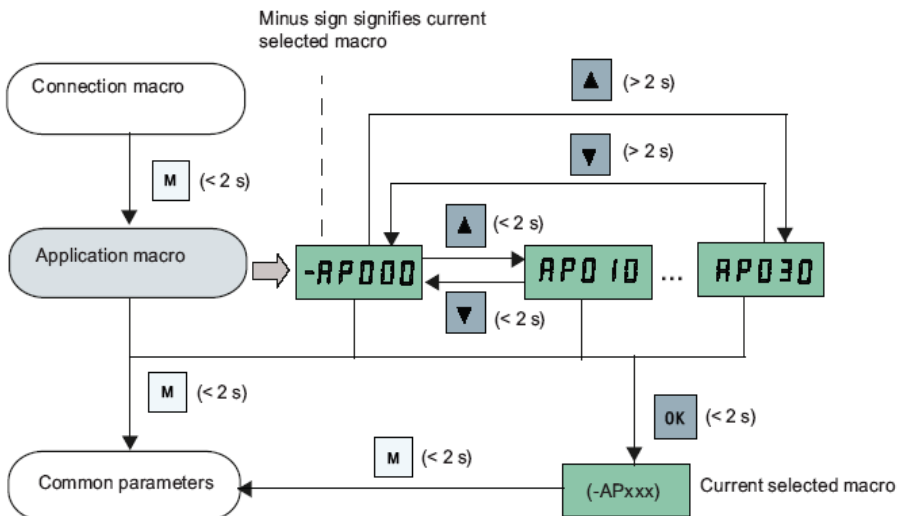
Minus sign signifies current selected macro

Connection macro

M (< 2 s)

Application macro

-AP000

▲ (> 2 s)

▼ (> 2 s)

▲ (< 2 s)

AP010

...

AP030

▼ (< 2 s)

M (< 2 s)

OK (< 2 s)

Common parameters

M (< 2 s)

(-APxxx)

Current selected macro